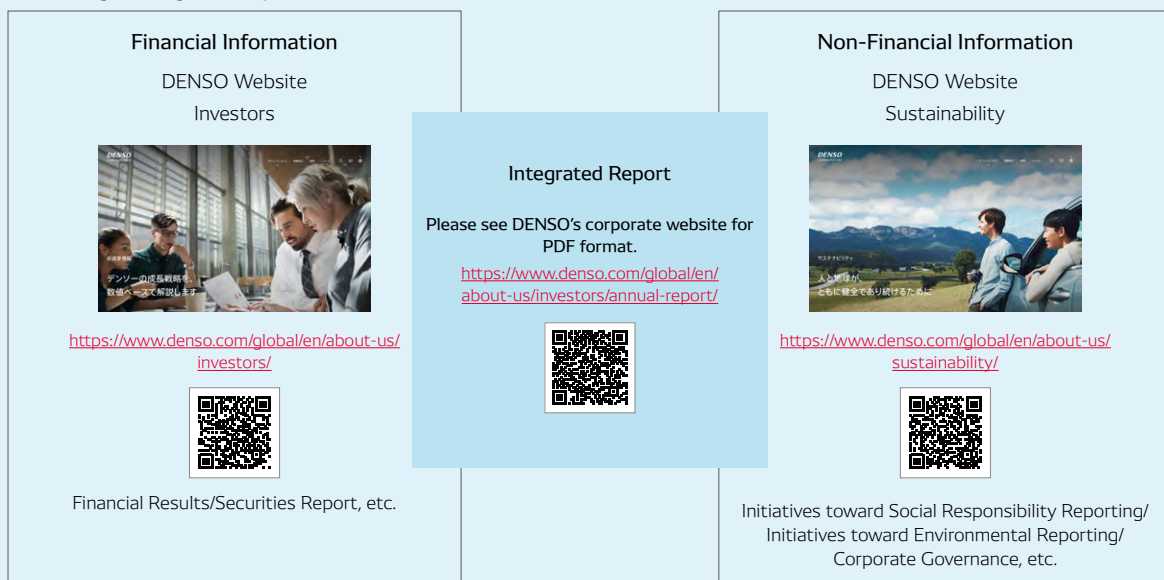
Financial Information

DENSO Website

Investors

DENSO

投資家情報

デンソーの成長戦略を、数値ベースで解説します

https://www.denso.com/global/en/about-us/investors/

Financial Results/Securities Report, etc.

Integrated Report

Please see DENSO's corporate website for PDF format.

https://www.denso.com/global/en/about-us/investors/annual-report/

Non-Financial Information

DENSO Website

Sustainability

DENSO

サステナビリティ

人と地球が、ともに健全であり続けるために

https://www.denso.com/global/en/about-us/sustainability/

Initiatives toward Social Responsibility Reporting/ Initiatives toward Environmental Reporting/ Corporate Governance, etc.